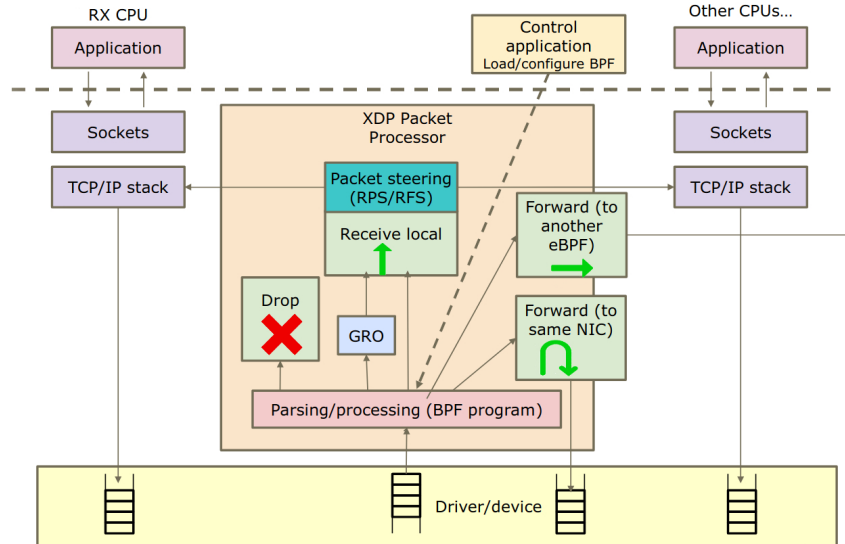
RX CPU

Application

Control application
Load/configure BPF

Other CPUs...

Application

Sockets

XDP Packet Processor

Sockets

TCP/IP stack

Packet steering (RPS/RFS)

TCP/IP stack

Receive local

Forward (to another eBPF)

Drop

GRO

Forward (to same NIC)

Parsing/processing (BPF program)

Driver/device